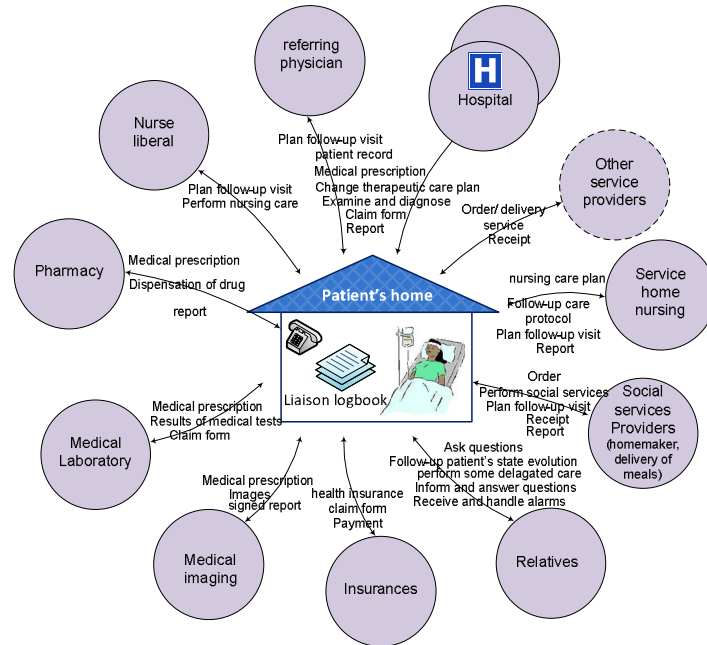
referring physician

Hospital

Nurse liberal

Other service providers

Plan follow-up visit
patient record
Medical prescription
Change therapeutic care plan
Examine and diagnose
Claim form
Report

Plan follow-up visit
Perform nursing care

Order/ delivery service
Receipt

Pharmacy

Medical prescription
Dispensation of drug
report

Patient's home

nursing care plan
Follow-up care protocol
Plan follow-up visit
Report

Service home nursing

Liaison logbook

Order
Perform social services
Plan follow-up visit
Receipt
Report

Social services Providers (homemaker, delivery of meals)

Medical prescription
Results of medical tests
Claim form

Medical Laboratory

Ask questions
Follow-up patient's state evolution
perform some delagated care
Inform and answer questions
Receive and handle alarms

Medical prescription
Images
signed report

health insurance claim form
Payment

Medical imaging

Insurances

Relatives